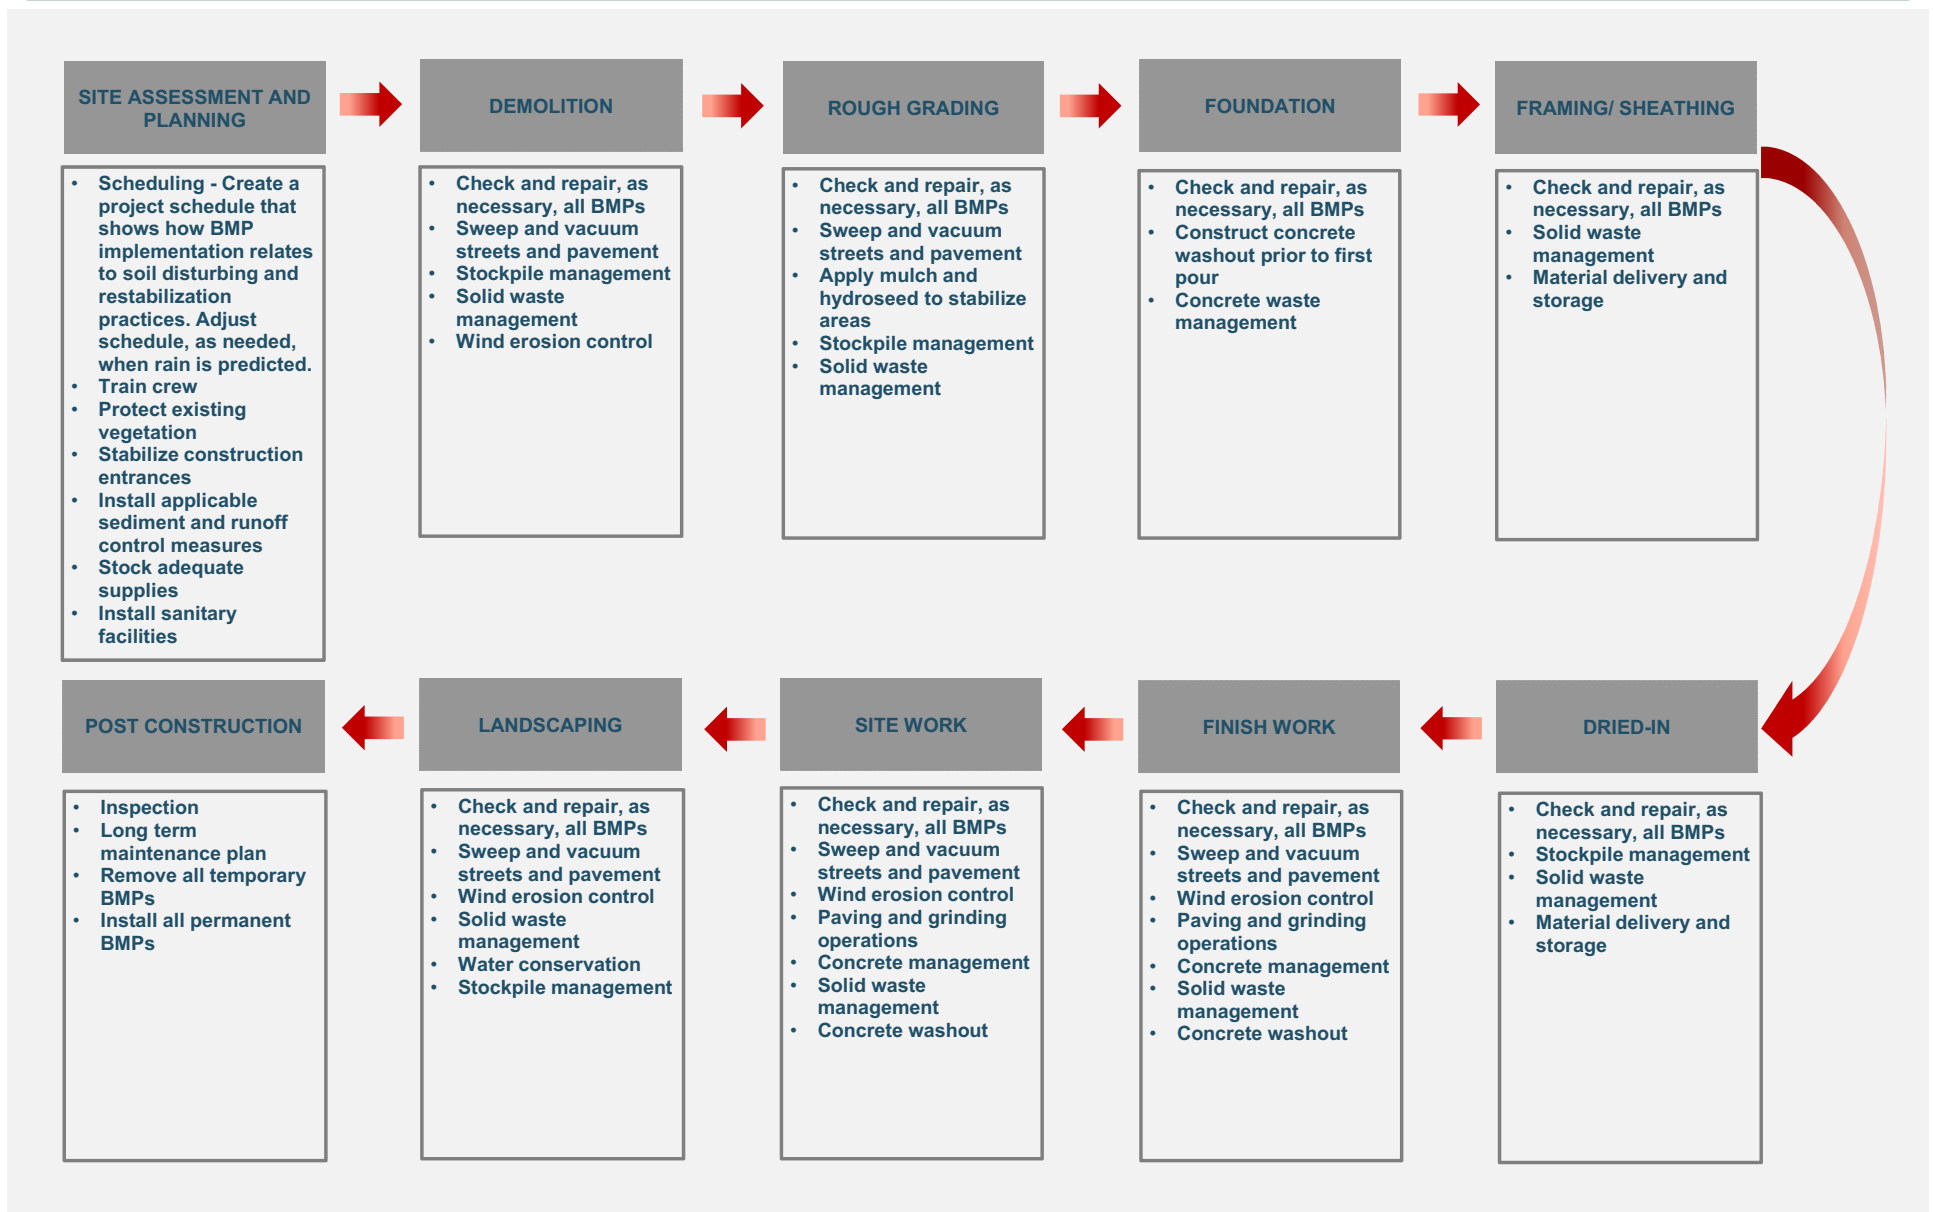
SITE ASSESSMENT AND PLANNING

- Scheduling - Create a project schedule that shows how BMP implementation relates to soil disturbing and restabilization practices. Adjust schedule, as needed, when rain is predicted.
- Train crew
- Protect existing vegetation
- Stabilize construction entrances
- Install applicable sediment and runoff control measures
- Stock adequate supplies
- Install sanitary facilities

DEMOLITION

- Check and repair, as necessary, all BMPs
- Sweep and vacuum streets and pavement
- Stockpile management
- Solid waste management
- Wind erosion control

ROUGH GRADING

- Check and repair, as necessary, all BMPs
- Sweep and vacuum streets and pavement
- Apply mulch and hydroseed to stabilize areas
- Stockpile management
- Solid waste management

FOUNDATION

- Check and repair, as necessary, all BMPs
- Construct concrete washout prior to first pour
- Concrete waste management

FRAMING/ SHEATHING

- Check and repair, as necessary, all BMPs
- Solid waste management
- Material delivery and storage

POST CONSTRUCTION

- Inspection
- Long term maintenance plan
- Remove all temporary BMPs
- Install all permanent BMPs

LANDSCAPING

- Check and repair, as necessary, all BMPs
- Sweep and vacuum streets and pavement
- Wind erosion control
- Solid waste management
- Water conservation
- Stockpile management

SITE WORK

- Check and repair, as necessary, all BMPs
- Sweep and vacuum streets and pavement
- Wind erosion control
- Paving and grinding operations
- Concrete management
- Solid waste management
- Concrete washout

FINISH WORK

- Check and repair, as necessary, all BMPs
- Sweep and vacuum streets and pavement
- Wind erosion control
- Paving and grinding operations
- Concrete management
- Solid waste management
- Concrete washout

DRIED-IN

- Check and repair, as necessary, all BMPs
- Stockpile management
- Solid waste management
- Material delivery and storage